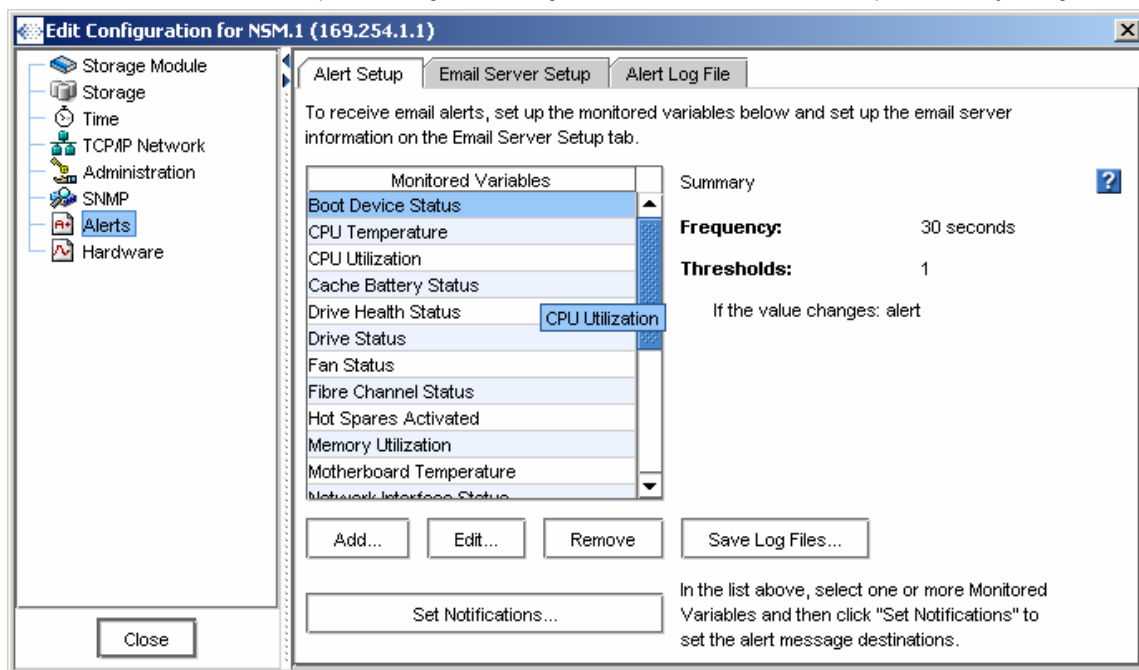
Edit Configuration for NSM.1 (169.254.1.1)

Storage Module
Storage
Time
TCP/IP Network
Administration
SNMP
Alerts
Hardware

Close

Alert Setup | Email Server Setup | Alert Log File

To receive email alerts, set up the monitored variables below and set up the email server information on the Email Server Setup tab.

| Monitored Variables |
|---|
| Boot Device Status |
| CPU Temperature |
| CPU Utilization |
| Cache Battery Status |
| Drive Health Status |
| Drive Status |
| Fan Status |
| Fibre Channel Status |
| Hot Spares Activated |
| Memory Utilization |
| Motherboard Temperature |
| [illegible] |

CPU Utilization

Summary

?

Frequency: 30 seconds

Thresholds: 1

If the value changes: alert

Add... Edit... Remove Save Log Files...

Set Notifications...

In the list above, select one or more Monitored Variables and then click "Set Notifications" to set the alert message destinations.